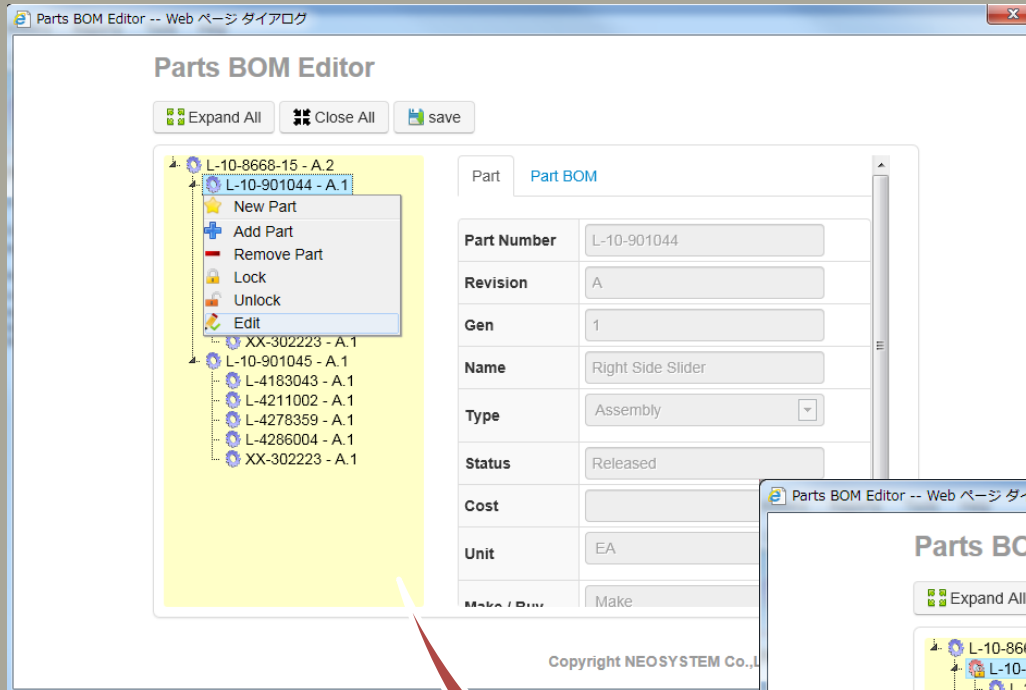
Parts BOM Editor -- Web ページ ダイアログ

Parts BOM Editor

Expand All
Close All
save

L-10-8668-15 - A.2
L-10-901044 - A.1
New Part
Add Part
Remove Part
Lock
Unlock
Edit
XX-302223 - A.1
L-10-901045 - A.1
L-4183043 - A.1
L-4211002 - A.1
L-4278359 - A.1
L-4286004 - A.1
XX-302223 - A.1

Part
Part BOM

| Part Number | L-10-901044 |
|---|---|
| Revision | A |
| Gen | 1 |
| Name | Right Side Slider |
| Type | Assembly |
| Status | Released |
| Cost | |
| Unit | EA |
| Make / Buy | Make |

Copyright NEOSYSTEM Co.,L

Parts BOM Editor -- Web ページ ダイ

Parts BO

Expand All

L-10-866
L-10-
L-